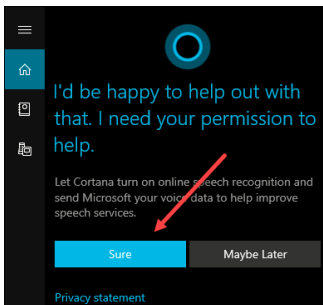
I'd be happy to help out with that. I need your permission to help.

Let Cortana turn on online speech recognition and send Microsoft your voice data to help improve speech services.

Sure

Maybe Later

Privacy statement